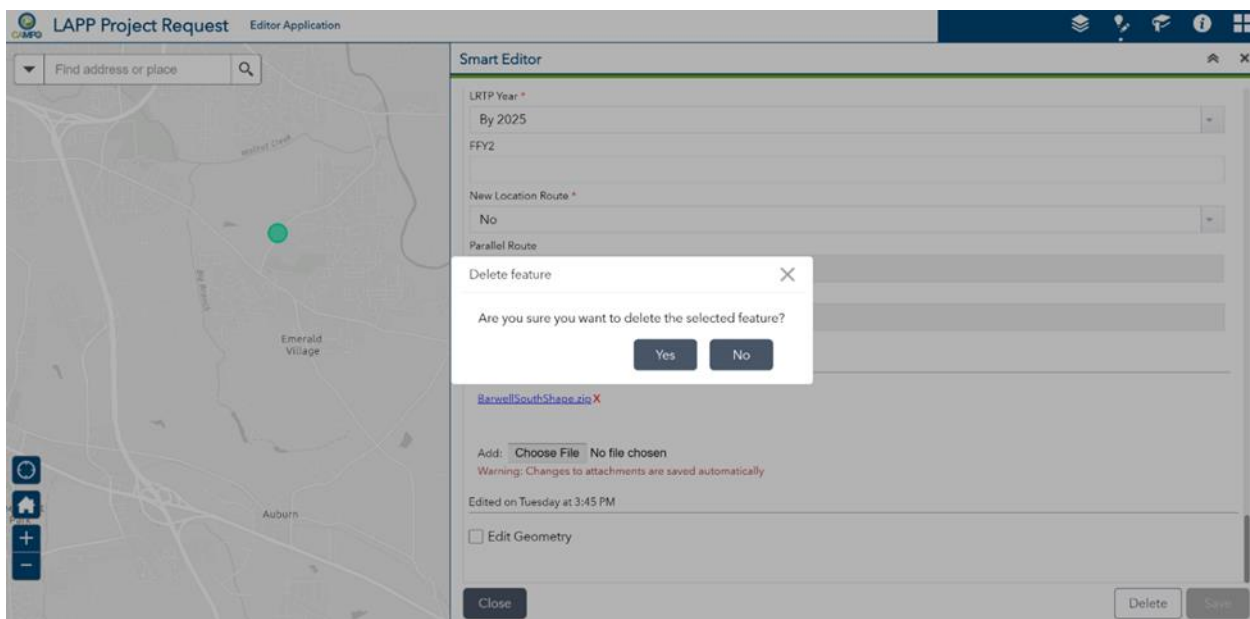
CAMPO LAPP Project Request Editor Application

Find address or place

Walnut Creek

Emerald Village

Auburn

Smart Editor

LRTP Year *

By 2025

FFY2

New Location Route *

No

Parallel Route

Delete feature

Are you sure you want to delete the selected feature?

Yes No

BarwellSouthShape.zip X

Add: Choose File No file chosen

Warning: Changes to attachments are saved automatically

Edited on Tuesday at 3:45 PM

Edit Geometry

Close

Delete

Save